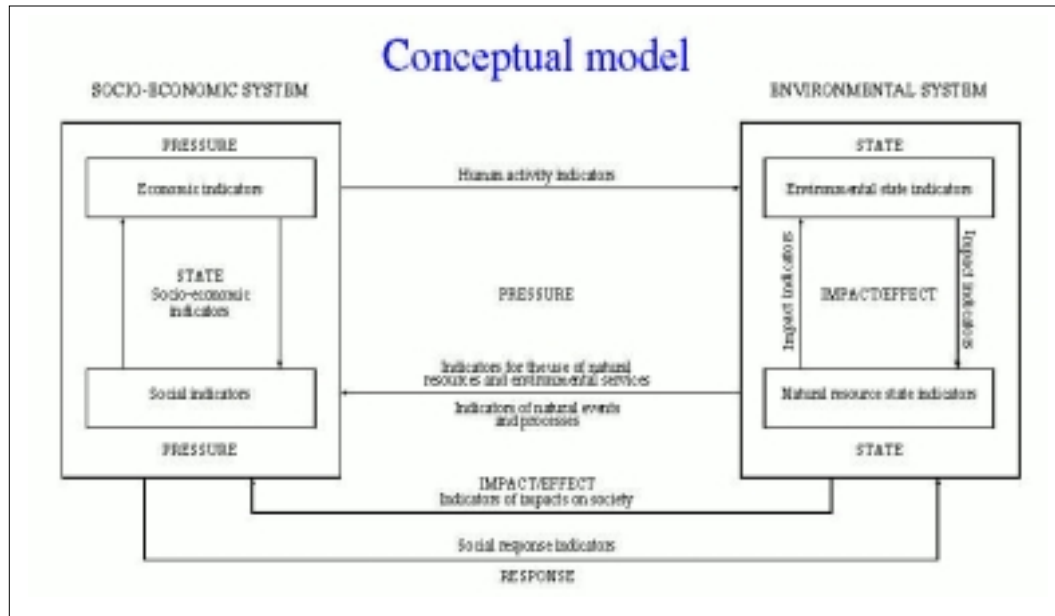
Conceptual model

SOCIO-ECONOMIC SYSTEM

ENVIRONMENTAL SYSTEM

PRESSURE

Economic indicators

STATE
Socio-economic indicators

Social indicators

PRESSURE

Human activity indicators

PRESSURE

Indicators for the use of natural resources and environmental services

Indicators of natural events and processes

STATE

Environmental state indicators

Impact indicators

IMPACT/EFFECT

Impact indicators

Natural resource state indicators

STATE

IMPACT/EFFECT
Indicators of impacts on society

Social response indicators

RESPONSE